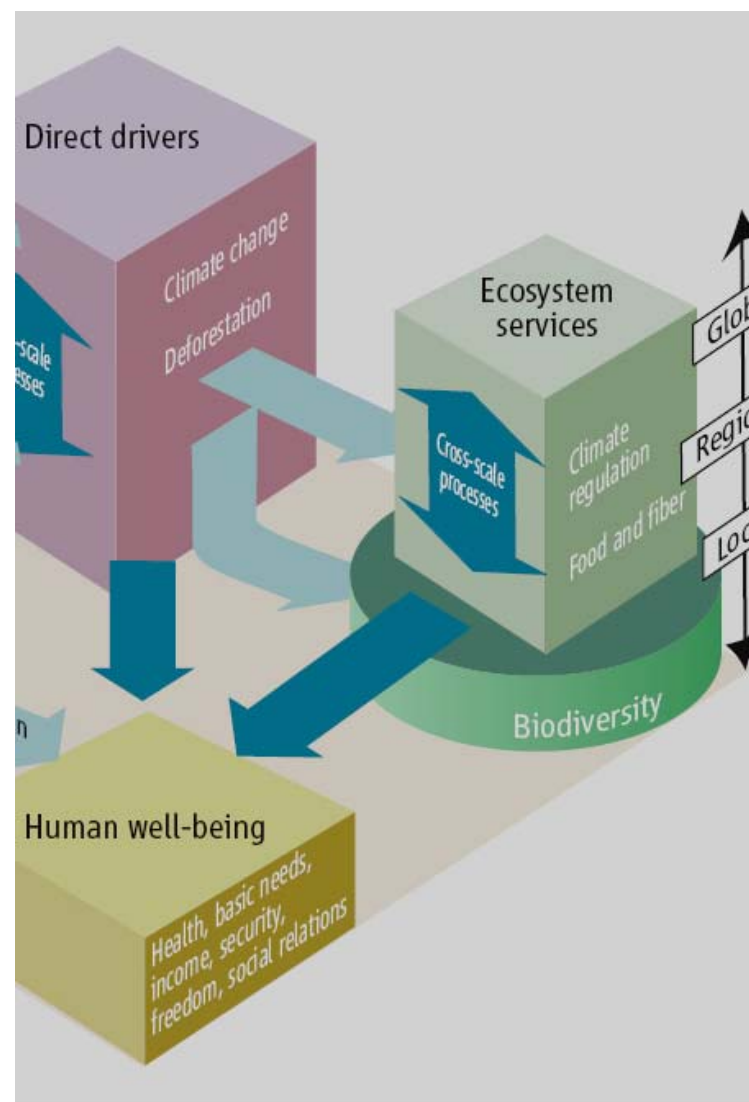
Direct drivers

Climate change

Deforestation

-scale
esses

Ecosystem services

Cross-scale processes

Climate regulation

Food and fiber

Glob

Regio

Loc

Biodiversity

n

Human well-being

Health, basic needs, income, security, freedom, social relations